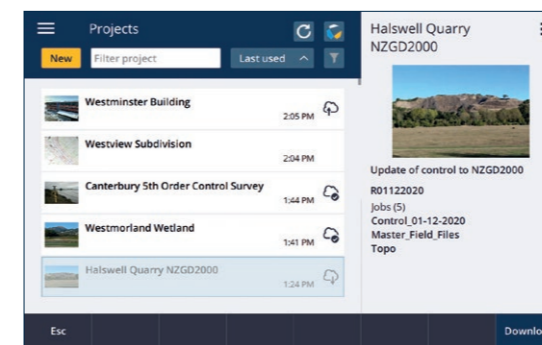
Projects

New

Filter project

Last used

Westminster Building
2:05 PM

Westview Subdivision
2:04 PM

Canterbury 5th Order Control Survey
1:44 PM

Westmorland Wetland
1:41 PM

Halswell Quarry NZGD2000
1:24 PM

Halswell Quarry NZGD2000

Update of control to NZGD2000

R01122020
Jobs (5)
Control_01-12-2020
Master_Field_Files
Topo

Esc

Downlo